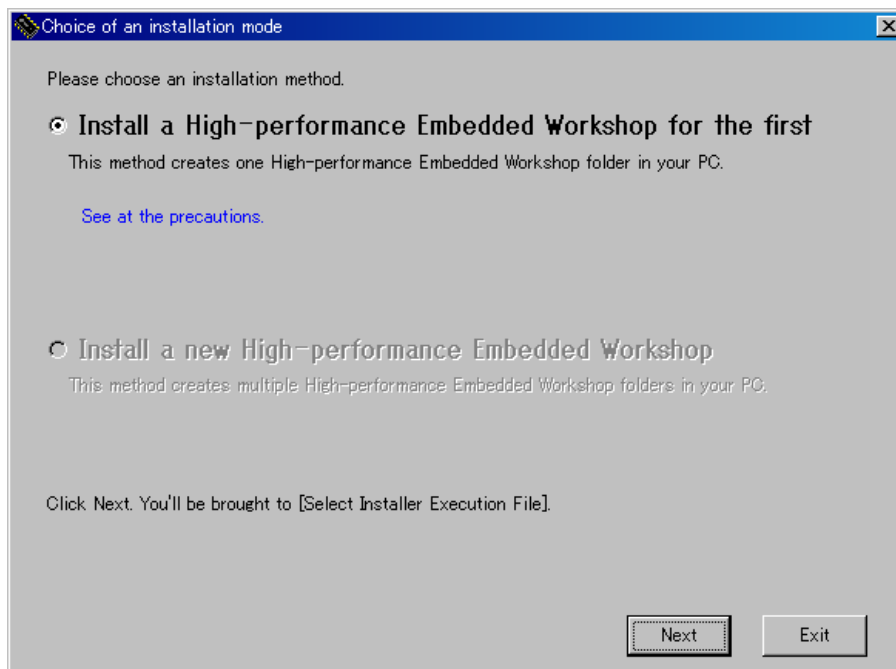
Choice of an installation mode

Please choose an installation method.

Install a High-performance Embedded Workshop for the first

This method creates one High-performance Embedded Workshop folder in your PC.

See at the precautions.

Install a new High-performance Embedded Workshop

This method creates multiple High-performance Embedded Workshop folders in your PC.

Click Next. You'll be brought to [Select Installer Execution File].

Next

Exit